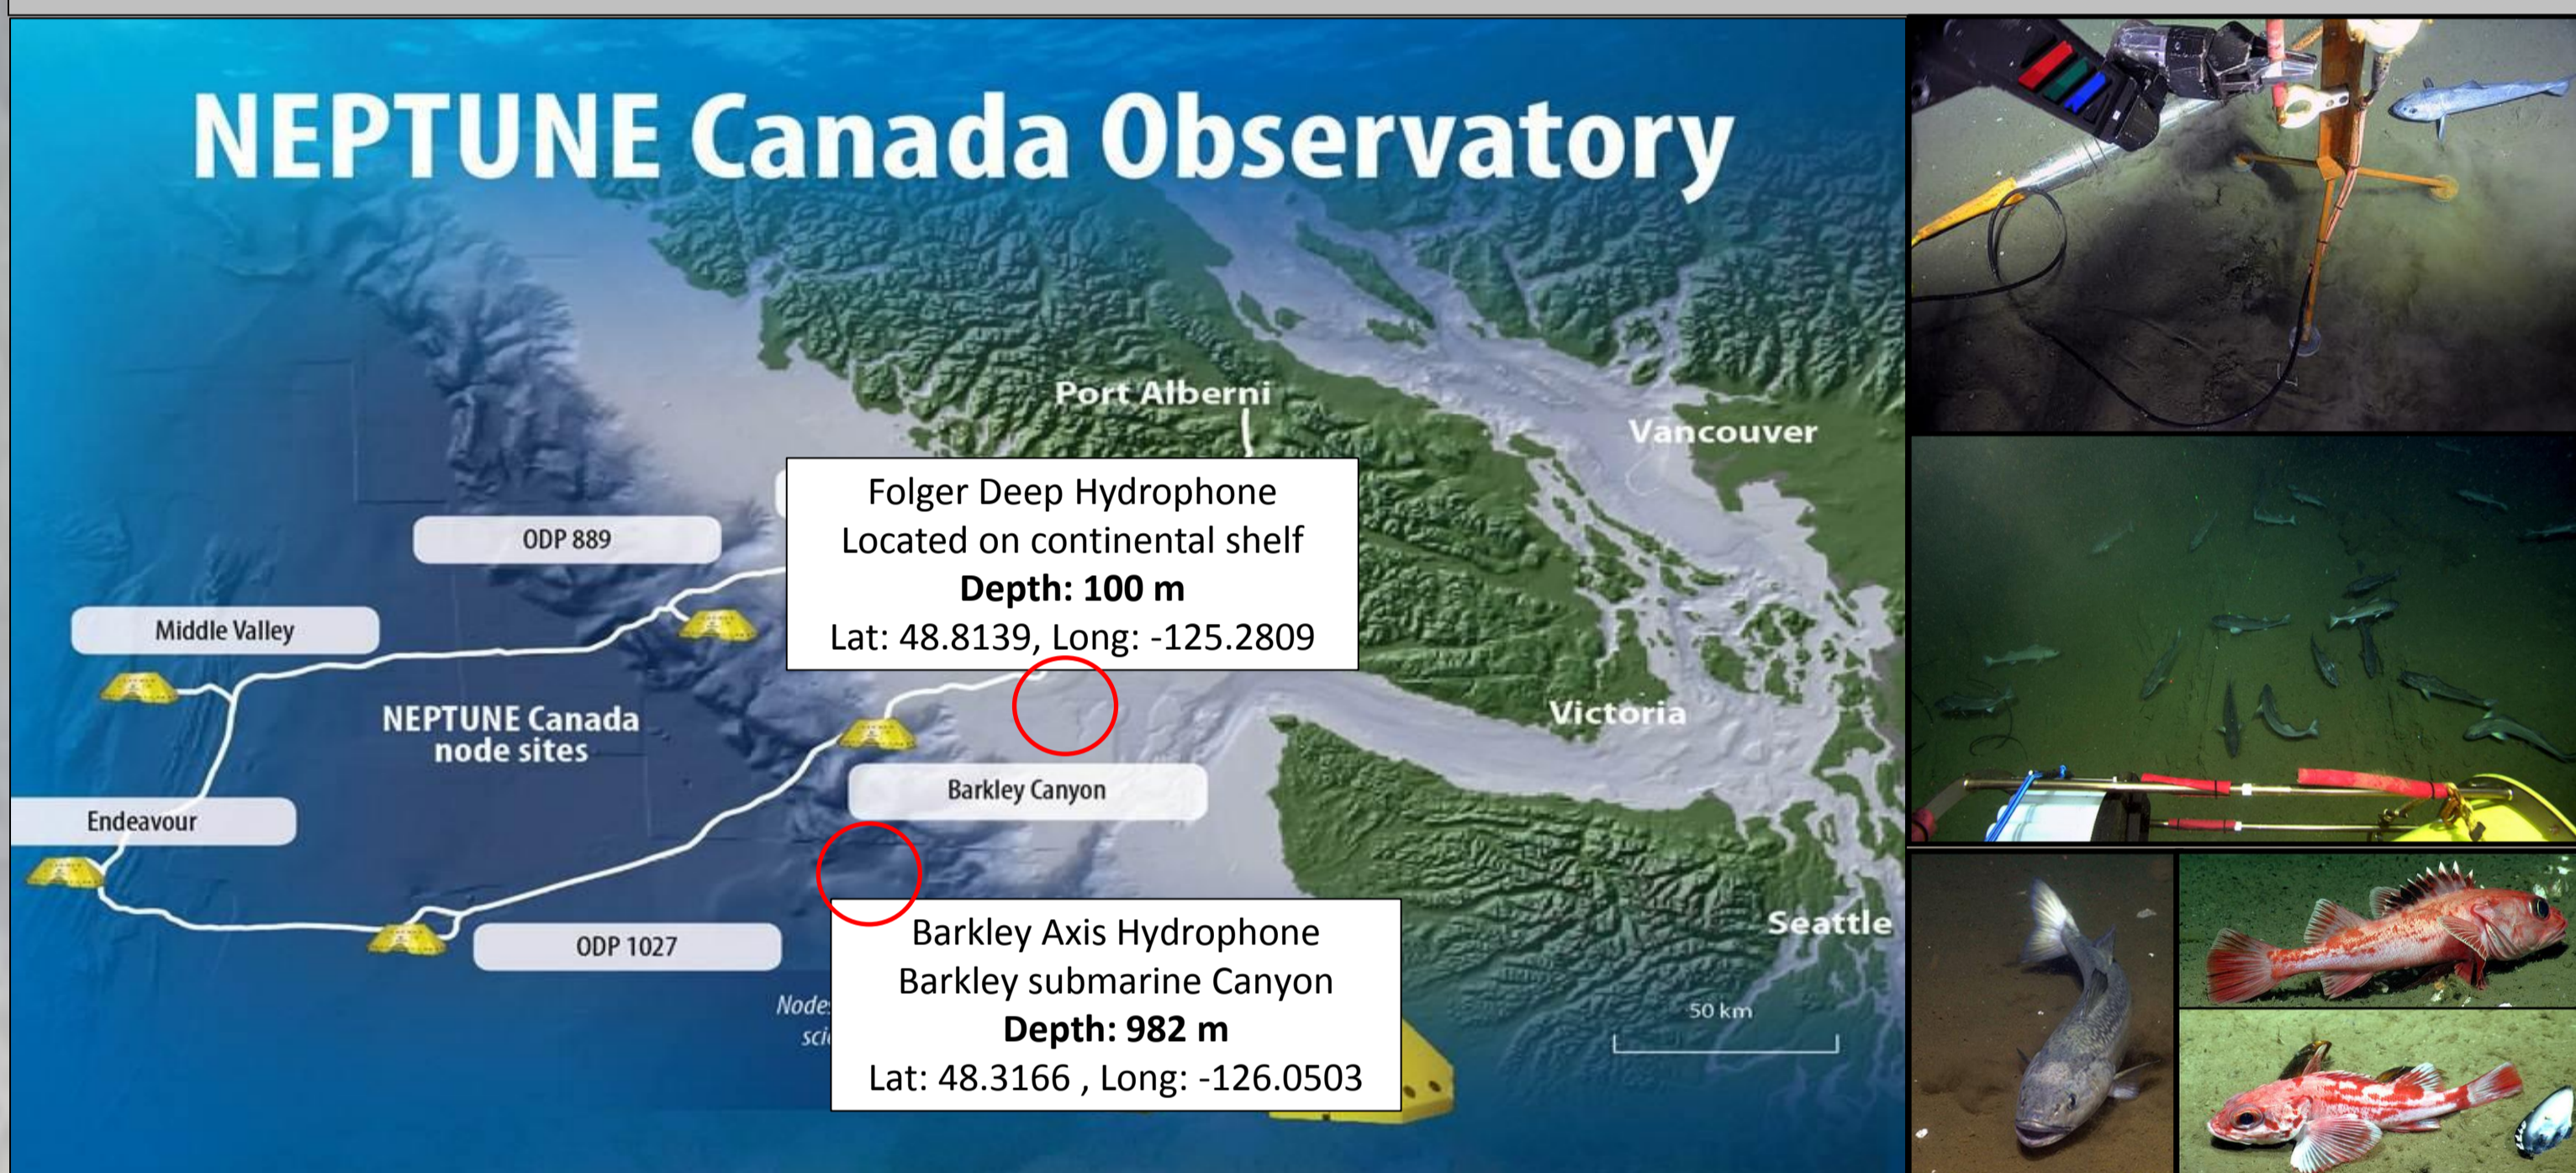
NEPTUNE Canada Observatory

Port Alberni

Vancouver

Folger Deep Hydrophone
Located on continental shelf
**Depth: 100 m**
Lat: 48.8139, Long: -125.2809

ODP 889

Middle Valley

NEPTUNE Canada node sites

Victoria

Barkley Canyon

Endeavour

Seattle

ODP 1027

Barkley Axis Hydrophone
Barkley submarine Canyon
**Depth: 982 m**
Lat: 48.3166 , Long: -126.0503

Node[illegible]
sci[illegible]

50 km